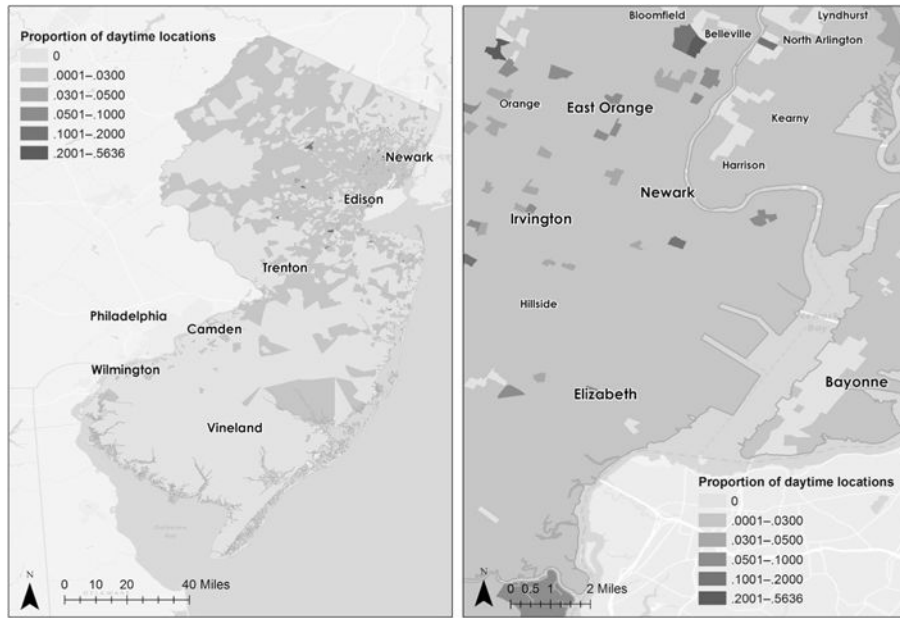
Proportion of daytime locations
0
.0001–.0300
.0301–.0500
.0501–.1000
.1001–.2000
.2001–.5636

Newark
Edison
Trenton
Philadelphia
Camden
Wilmington
Vineland

N
0 10 20 40 Miles

Bloomfield
Lyndhurst
Belleville
North Arlington
Orange
East Orange
Kearny
Harrison
Newark
Irvington
Hillside
Elizabeth
Bayonne

Proportion of daytime locations
0
.0001–.0300
.0301–.0500
.0501–.1000
.1001–.2000
.2001–.5636

N
0 0.5 1 2 Miles